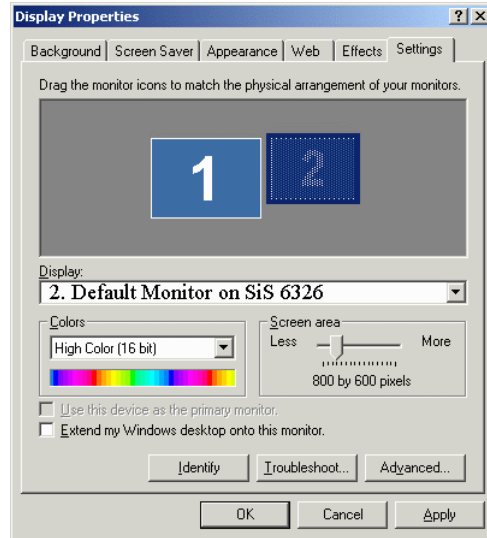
Display Properties

?

X

Background | Screen Saver | Appearance | Web | Effects | Settings

Drag the monitor icons to match the physical arrangement of your monitors.

1

2

Display:

2. Default Monitor on SiS 6326

Colors

High Color (16 bit)

Screen area

Less

More

800 by 600 pixels

Use this device as the primary monitor.

Extend my Windows desktop onto this monitor.

Identify

Troubleshoot...

Advanced...

OK

Cancel

Apply